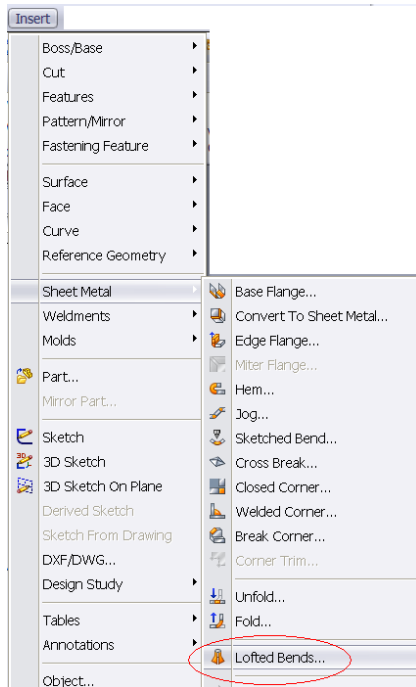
Insert

Boss/Base
Cut
Features
Pattern/Mirror
Fastening Feature

Surface
Face
Curve
Reference Geometry

Sheet Metal
Weldments
Molds

Part...
Mirror Part...

Sketch
3D Sketch
3D Sketch On Plane
Derived Sketch
Sketch From Drawing
DXF/DWG...
Design Study

Tables
Annotations

Object...

Base Flange...
Convert To Sheet Metal...
Edge Flange...
Miter Flange...
Hem...
Jog...
Sketched Bend...
Cross Break...
Closed Corner...
Welded Corner...
Break Corner...
Corner Trim...

Unfold...
Fold...

Lofted Bends...